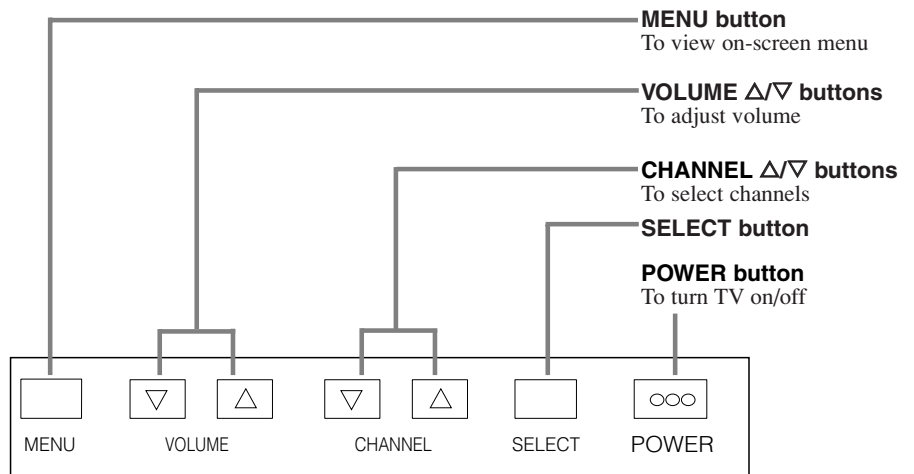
**MENU button**
To view on-screen menu

**VOLUME $\triangle$/$\triangledown$ buttons**
To adjust volume

**CHANNEL $\triangle$/$\triangledown$ buttons**
To select channels

**SELECT button**

**POWER button**
To turn TV on/off

$\triangledown$ $\triangle$ $\triangledown$ $\triangle$ ○○○

MENU VOLUME CHANNEL SELECT POWER